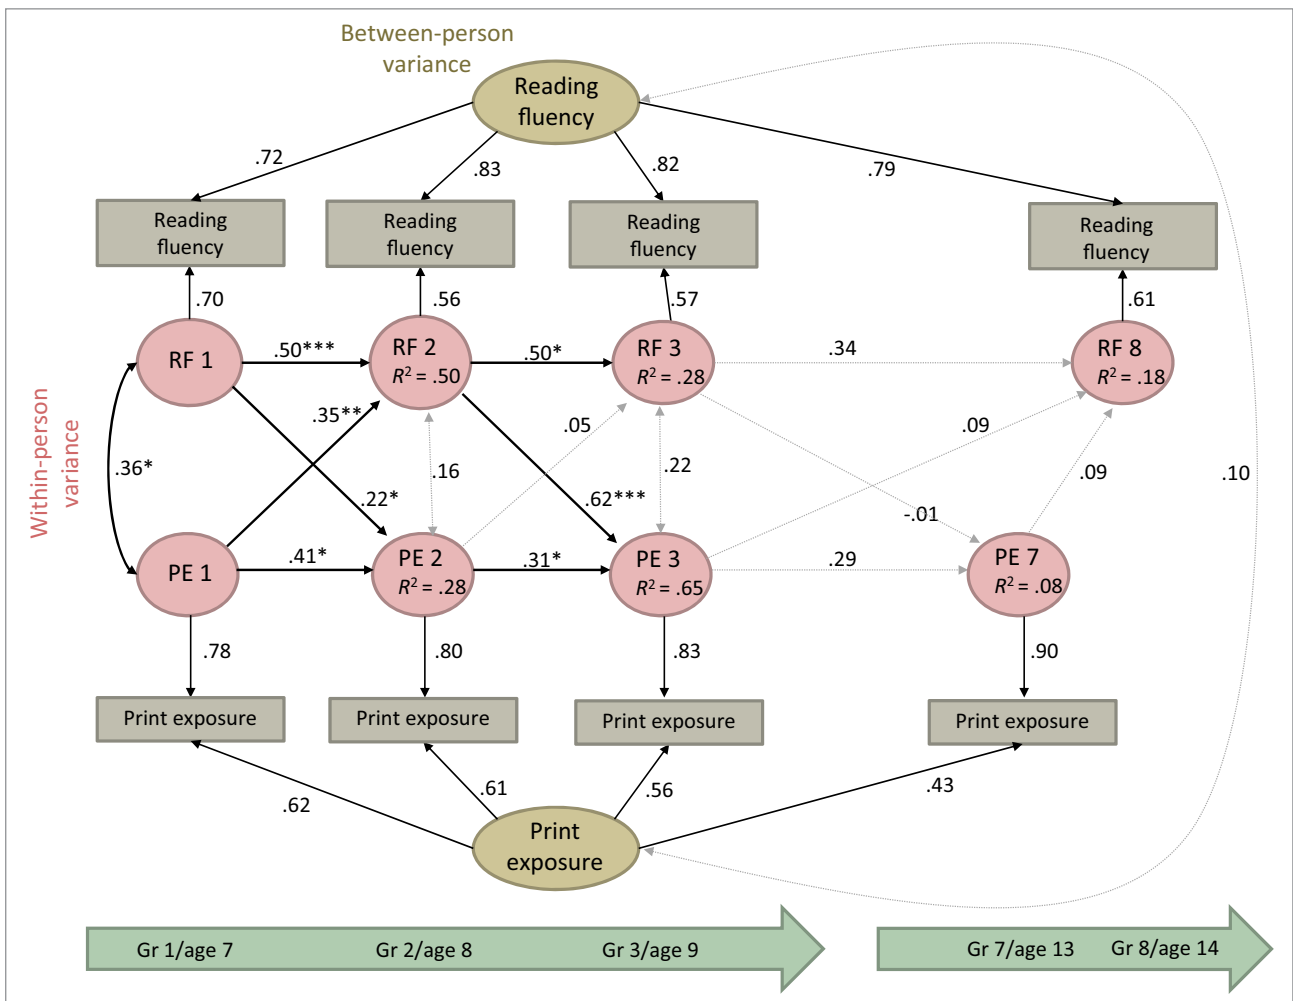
Between-person variance

Reading fluency

.72
.83
.82
.79

Reading fluency
Reading fluency
Reading fluency
Reading fluency

.70
.56
.57
.61

Within-person variance

RF 1
.50***
RF 2 $R^2$ = .50
.50*
RF 3 $R^2$ = .28
.34
RF 8 $R^2$ = .18

.36*
.35**
.05
.09
.16
.22
.10
.09
.22*
.62***
-.01

PE 1
.41*
PE 2 $R^2$ = .28
.31*
PE 3 $R^2$ = .65
.29
PE 7 $R^2$ = .08

.78
.80
.83
.90

Print exposure
Print exposure
Print exposure
Print exposure

.62
.61
.56
.43

Print exposure

Gr 1/age 7
Gr 2/age 8
Gr 3/age 9
Gr 7/age 13
Gr 8/age 14